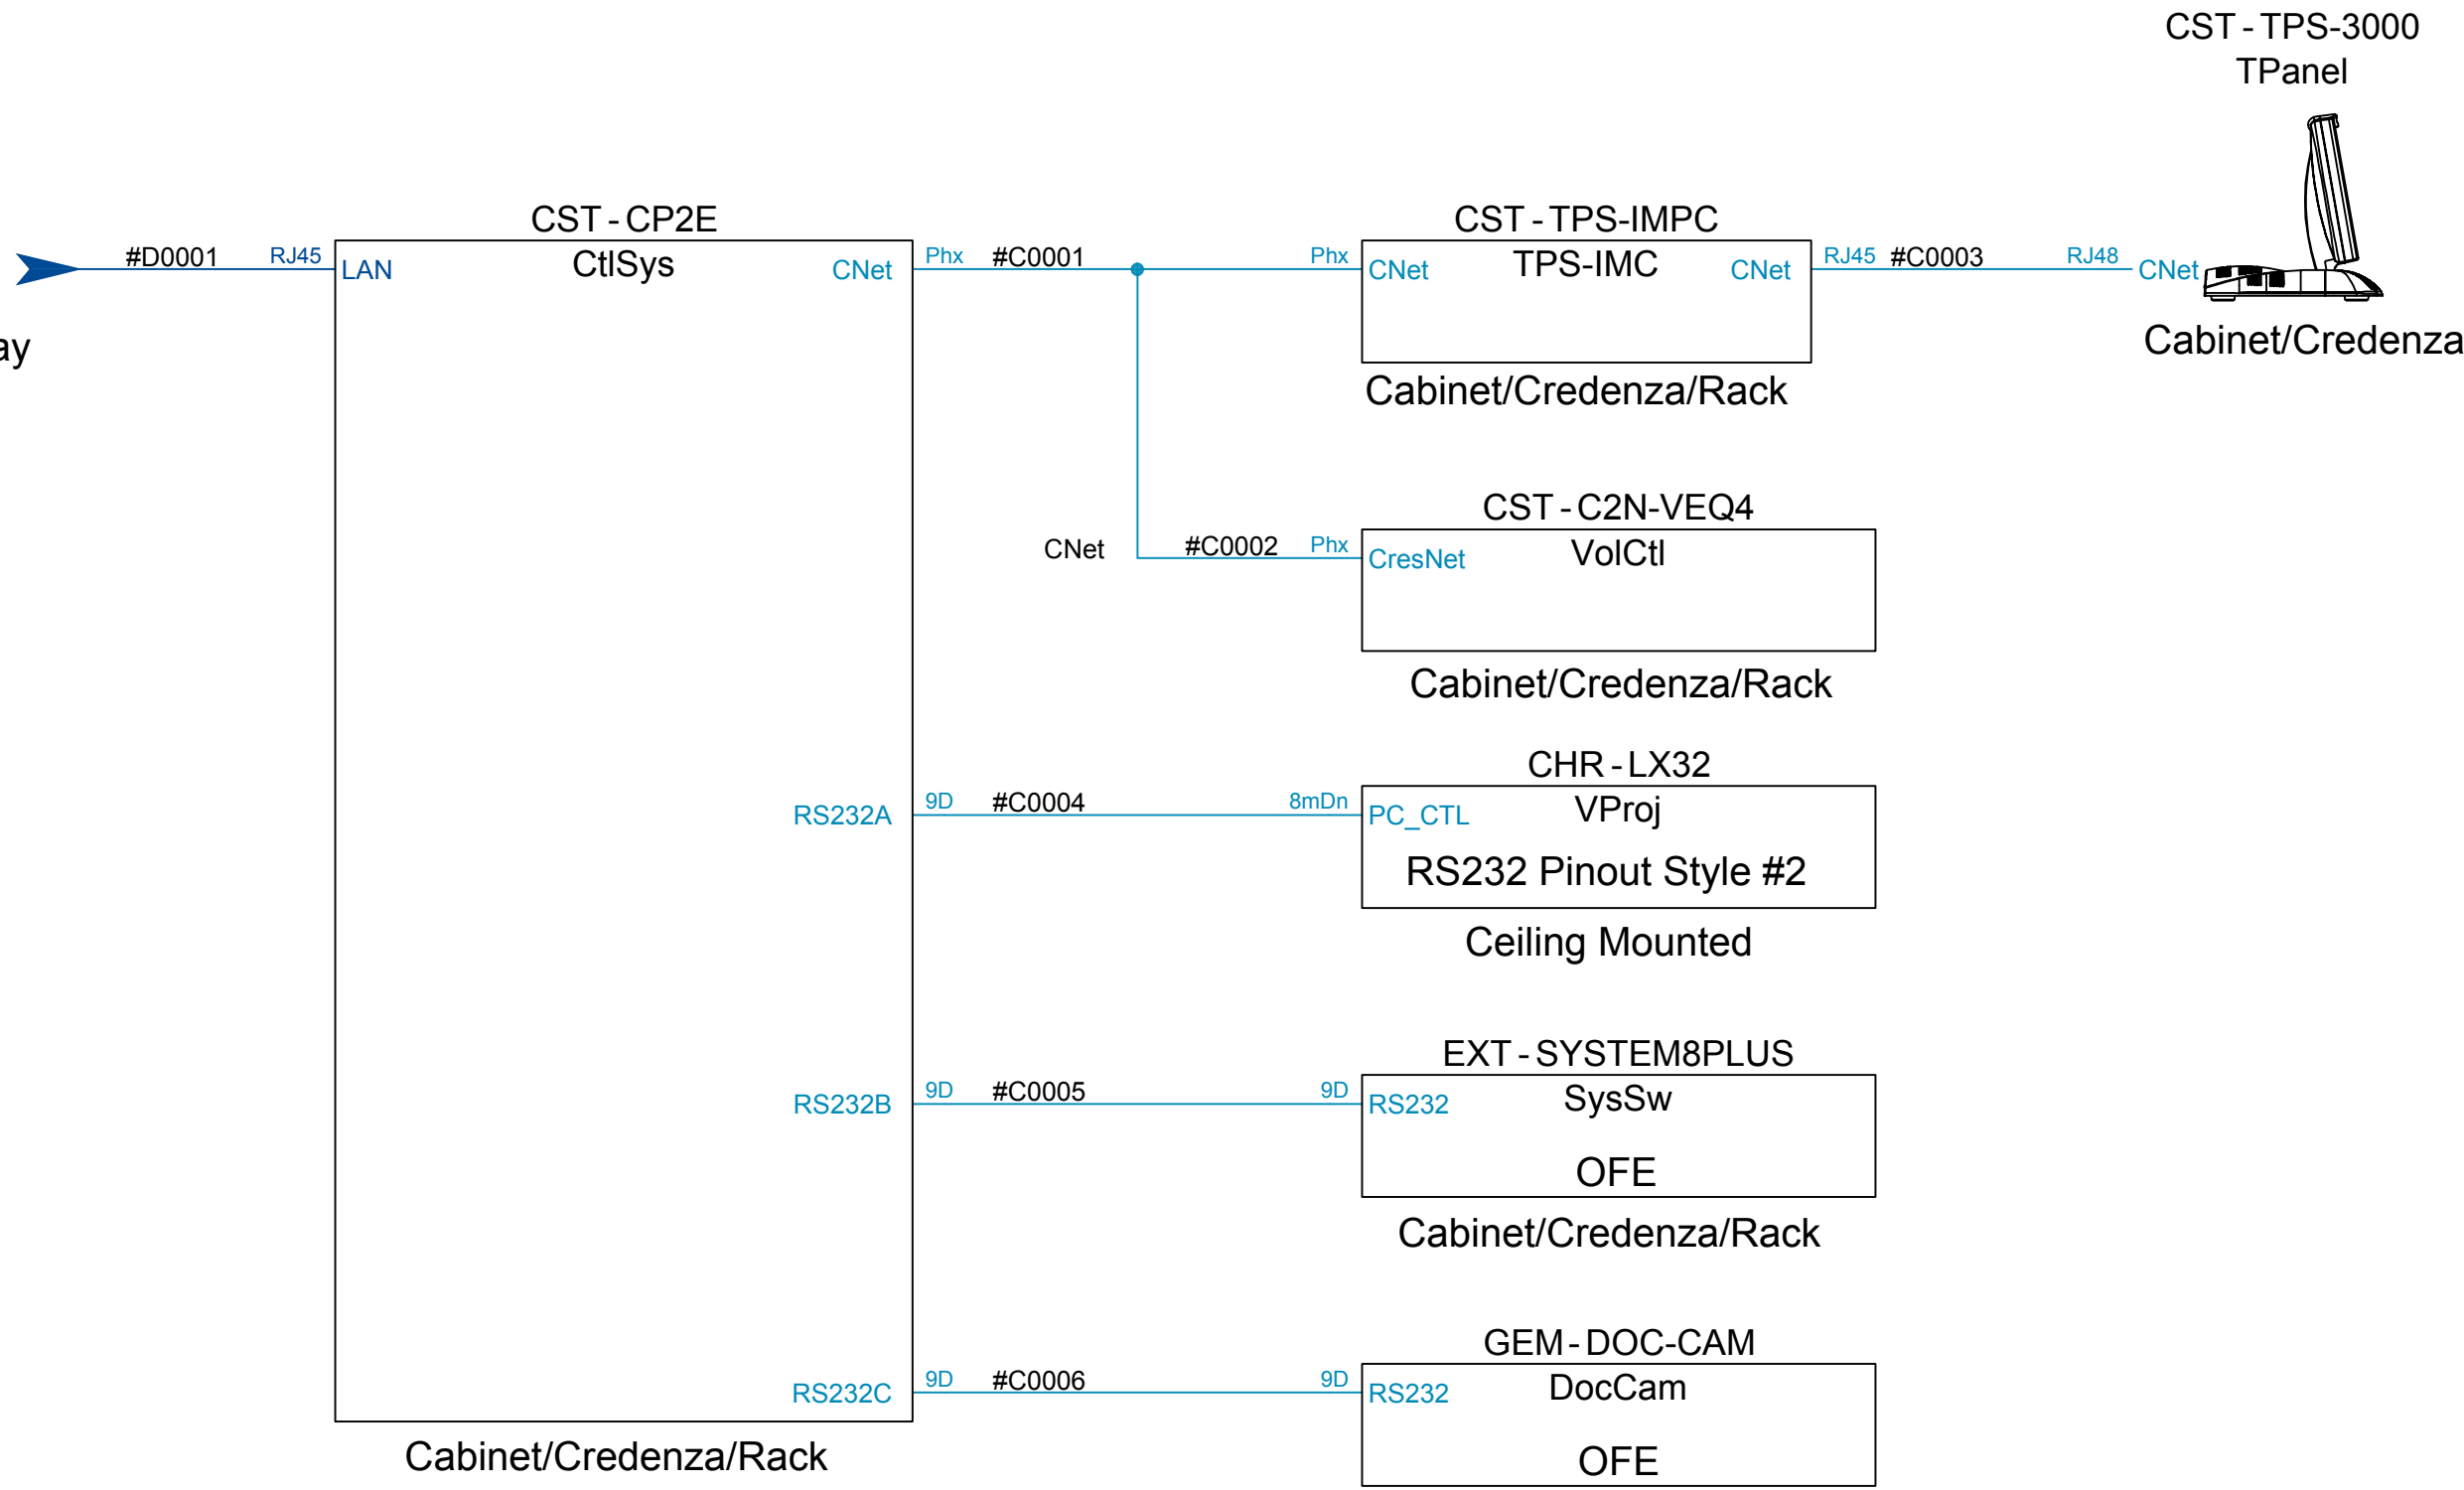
CST - TPS-3000
TPanel

#D0001 RJ45
ay

CST - CP2E
CtlSys
LAN
CNet

Phx #C0001 Phx

CST - TPS-IMPC
TPS-IMC
CNet CNet
RJ45 #C0003 RJ48 CNet
Cabinet/Credenza/Rack

Cabinet/Credenza

CNet #C0002 Phx

CST - C2N-VEQ4
VolCtl
CresNet
Cabinet/Credenza/Rack

RS232A 9D #C0004 8mDn

CHR - LX32
VProj
PC_CTL
RS232 Pinout Style #2
Ceiling Mounted

RS232B 9D #C0005 9D

EXT - SYSTEM8PLUS
SysSw
RS232
OFE
Cabinet/Credenza/Rack

RS232C 9D #C0006 9D

GEM - DOC-CAM
DocCam
RS232
OFE

Cabinet/Credenza/Rack